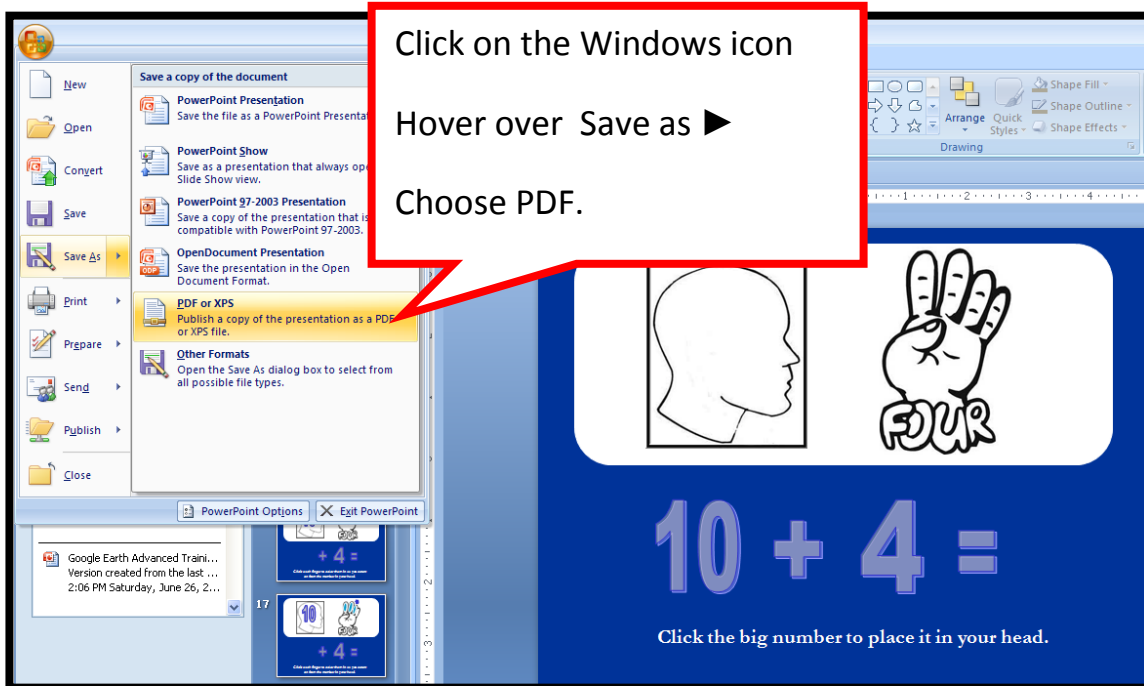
Click on the Windows icon

Hover over Save as ►

Choose PDF.

New

Open

Convert

Save

Save As

Print

Prepare

Send

Publish

Close

Save a copy of the document

PowerPoint Presentation
Save the file as a PowerPoint Presentat

PowerPoint Show
Save as a presentation that always ope Slide Show view.

PowerPoint 97-2003 Presentation
Save a copy of the presentation that is compatible with PowerPoint 97-2003.

OpenDocument Presentation
Save the presentation in the Open Document Format.

PDF or XPS
Publish a copy of the presentation as a PDF or XPS file.

Other Formats
Open the Save As dialog box to select from all possible file types.

PowerPoint Options

Exit PowerPoint

Arrange

Quick Styles

Shape Fill

Shape Outline

Shape Effects

Drawing

Google Earth Advanced Traini...
Version created from the last ...
2:06 PM Saturday, June 26, 2...

17

FOUR

10 + 4 =

Click the big number to place it in your head.